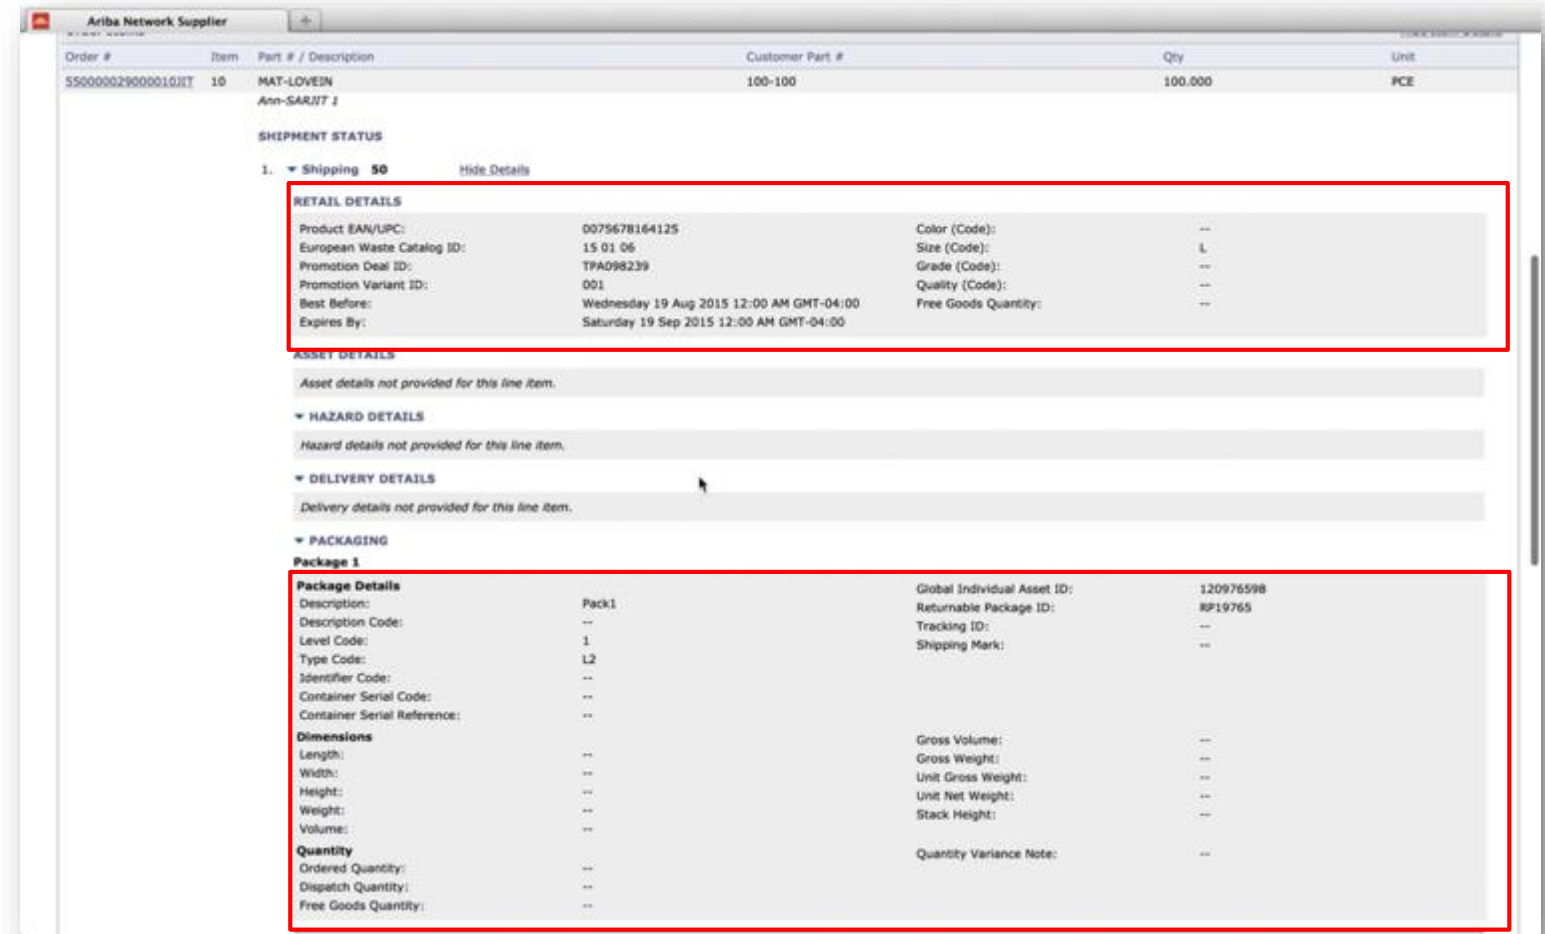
Ariba Network Supplier

| Order # | Item | Part # / Description | Customer Part # | Qty | Unit |
|---|---|---|---|---|---|
| 5500000290000010JIT | 10 | MAT-LOVEIN *Ann-SARJIT 1* | 100-100 | 100.000 | PCE |

SHIPMENT STATUS

1. Shipping 50 Hide Details

RETAIL DETAILS

Product EAN/UPC: 0075678164125
European Waste Catalog ID: 15 01 06
Promotion Deal ID: TPA098239
Promotion Variant ID: 001
Best Before: Wednesday 19 Aug 2015 12:00 AM GMT-04:00
Expires By: Saturday 19 Sep 2015 12:00 AM GMT-04:00

Color (Code): --
Size (Code): L
Grade (Code): --
Quality (Code): --
Free Goods Quantity: --

ASSET DETAILS

Asset details not provided for this line item.

HAZARD DETAILS

Hazard details not provided for this line item.

DELIVERY DETAILS

Delivery details not provided for this line item.

PACKAGING

Package 1

Package Details
Description: Pack1
Description Code: --
Level Code: 1
Type Code: L2
Identifier Code: --
Container Serial Code: --
Container Serial Reference: --

Global Individual Asset ID: 120976598
Returnable Package ID: RP19765
Tracking ID: --
Shipping Mark: --

Dimensions
Length: --
Width: --
Height: --
Weight: --
Volume: --

Gross Volume: --
Gross Weight: --
Unit Gross Weight: --
Unit Net Weight: --
Stack Height: --

Quantity
Ordered Quantity: --
Dispatch Quantity: --
Free Goods Quantity: --

Quantity Variance Note: --